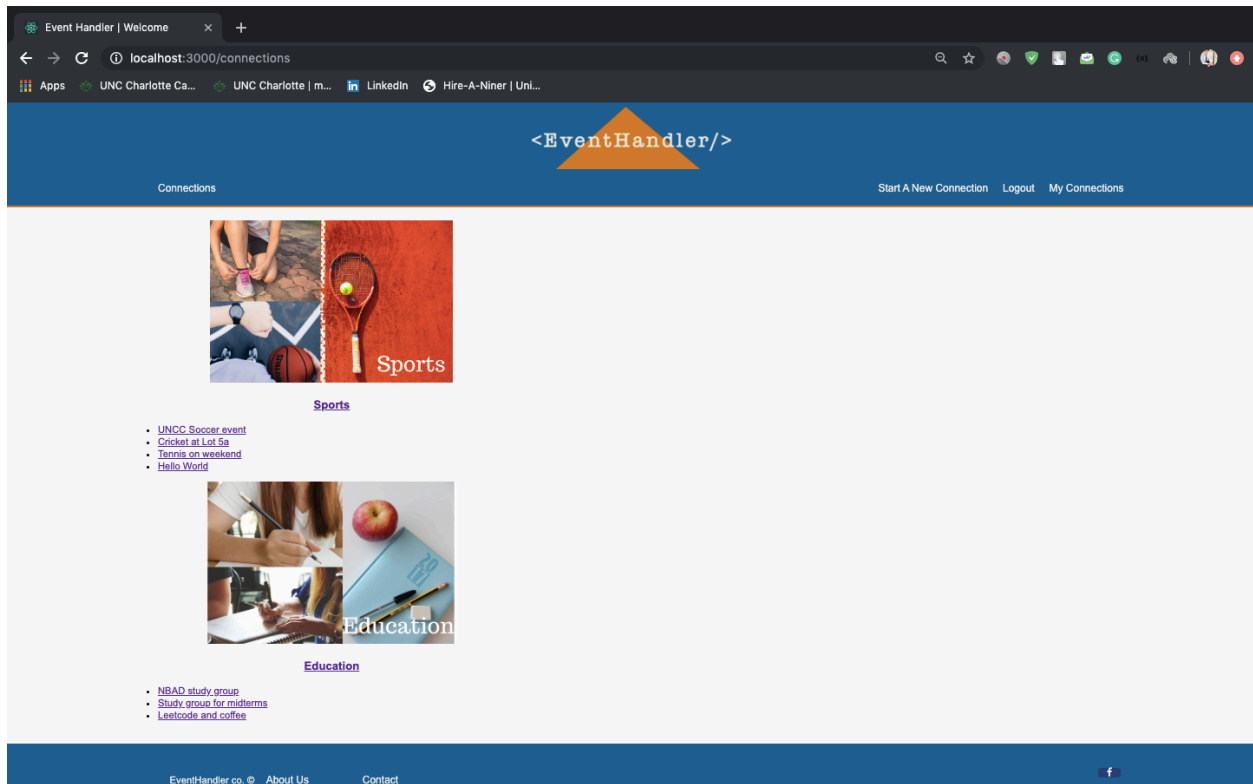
Event Handler | Welcome

localhost:3000/connections

Apps UNC Charlotte Ca... UNC Charlotte | m... LinkedIn Hire-A-Niner | Uni...

<EventHandler/>

Connections

Start A New Connection Logout My Connections

Sports

Sports

- UNCC Soccer event
- Cricket at Lot 5a
- Tennis on weekend
- Hello World

Education

Education

- NBAD study group
- Study group for midterms
- Leetcode and coffee

EventHandler co. © About Us Contact

f